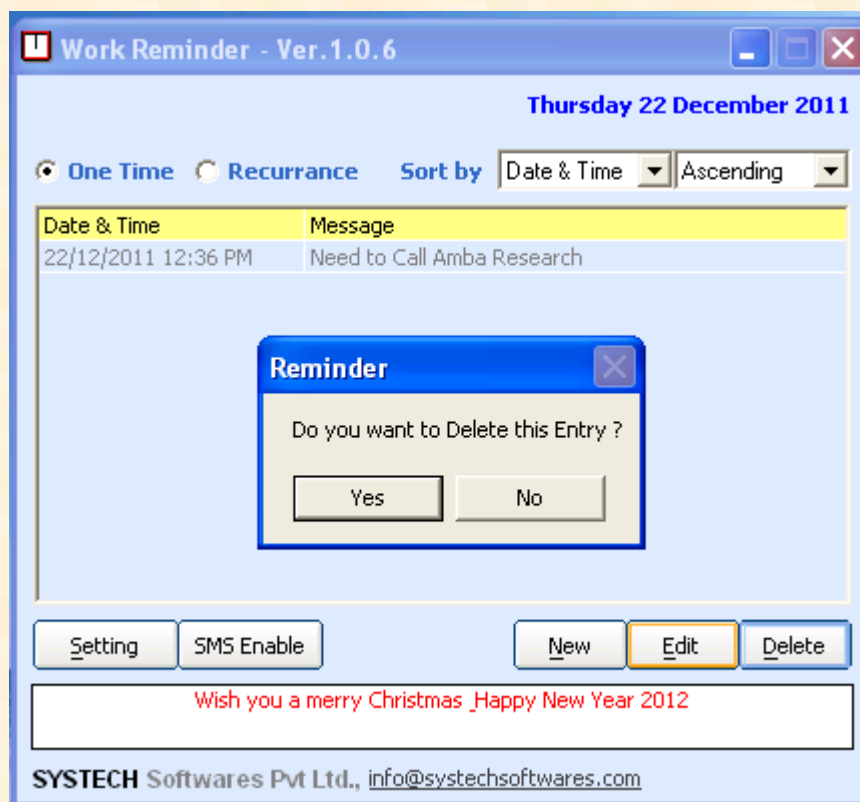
Work Reminder - Ver.1.0.6

Thursday 22 December 2011

One Time Recurrance Sort by Date & Time Ascending

| Date & Time | Message |
|---|---|
| 22/12/2011 12:36 PM | Need to Call Amba Research |

Reminder

Do you want to Delete this Entry ?

Yes No

Setting SMS Enable New Edit Delete

Wish you a merry Christmas _Happy New Year 2012

SYSTECH Softwares Pvt Ltd., info@systechsoftwares.com